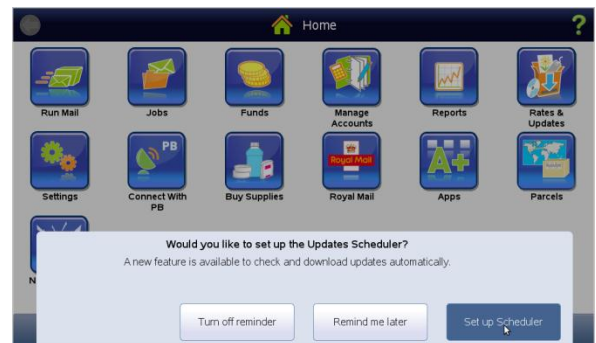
Home

?

Run Mail

Jobs

Funds

Manage Accounts

Reports

Rates & Updates

Settings

PB

Connect With PB

Buy Supplies

Royal Mail

Royal Mail

A+

Apps

Parcels

N

Would you like to set up the Updates Scheduler?

A new feature is available to check and download updates automatically.

Turn off reminder

Remind me later

Set up Scheduler